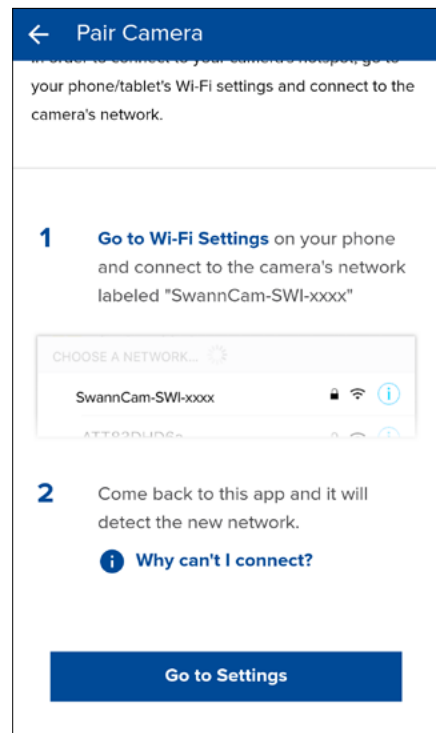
← Pair Camera

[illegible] your phone/tablet's Wi-Fi settings and connect to the camera's network.

1 Go to Wi-Fi Settings on your phone and connect to the camera's network labeled "SwannCam-SWI-xxxx"

CHOOSE A NETWORK...

SwannCam-SWI-xxxx

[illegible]

2 Come back to this app and it will detect the new network.

Why can't I connect?

Go to Settings